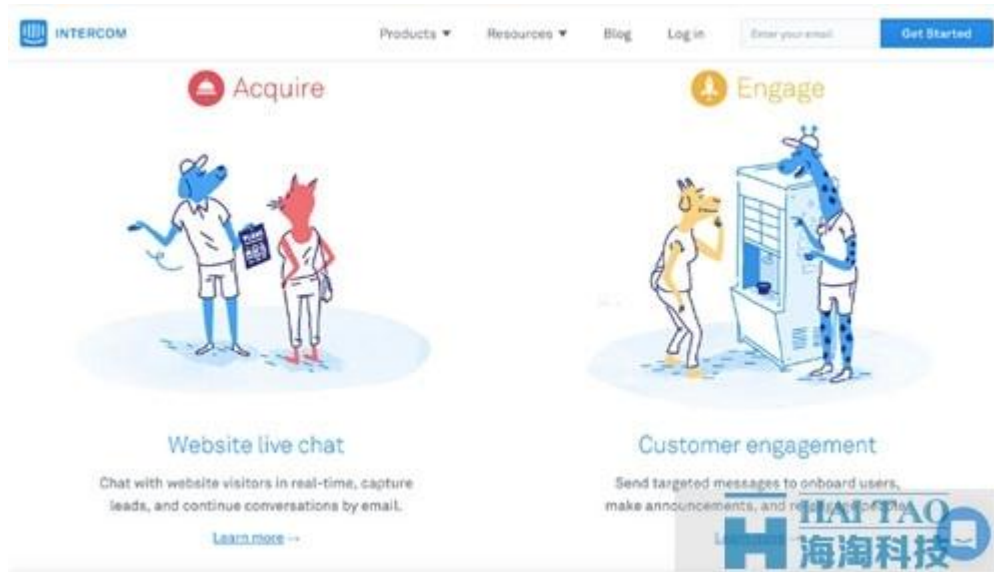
INTERCOM

Products ▾ Resources ▾ Blog Log in Enter your email Get Started

Acquire

Engage

Website live chat

Chat with website visitors in real-time, capture leads, and continue conversations by email.

Learn more →

Customer engagement

Send targeted messages to onboard users, make announcements, and r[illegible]

L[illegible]

HAITAO
海淘科技